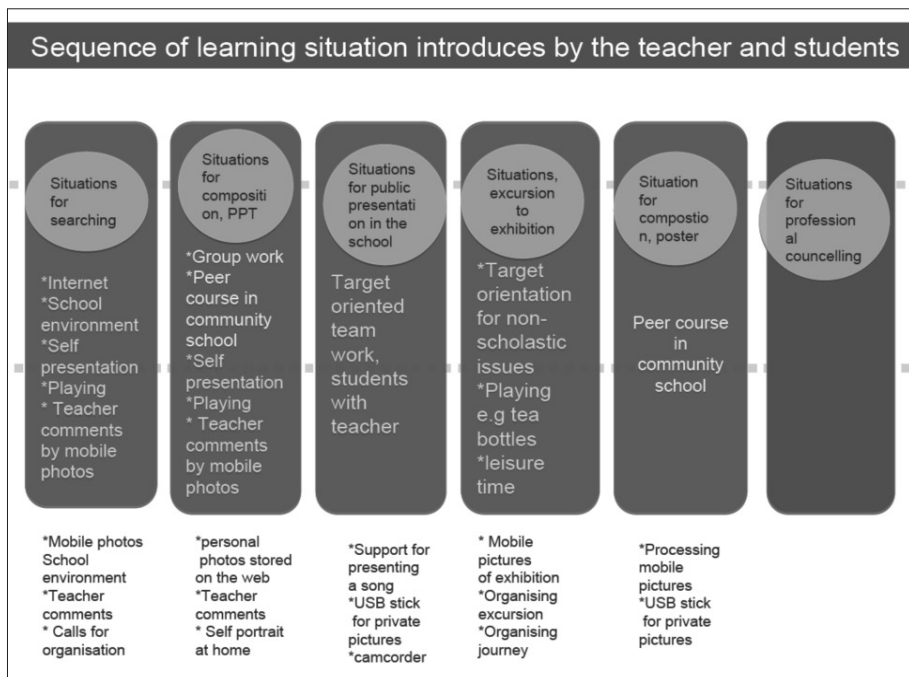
Sequence of learning situation introduces by the teacher and students

Situations for searching

*Internet
*School environment
*Self presentation
*Playing
* Teacher comments by mobile photos

*Mobile photos School environment
*Teacher comments
* Calls for organisation

Situations for composition, PPT

*Group work
*Peer course in community school
*Self presentation
*Playing
* Teacher comments by mobile photos

*personal photos stored on the web
*Teacher comments
* Self portrait at home

Situations for public presentation in the school

Target oriented team work, students with teacher

*Support for presenting a song
*USB stick for private pictures
*camcorder

Situations, excursion to exhibition

*Target orientation for non-scholastic issues
*Playing e.g tea bottles
*leisure time

* Mobile pictures of exhibition
*Organising excursion
*Organising journey

Situation for compostion, poster

Peer course in community school

*Processing mobile pictures
*USB stick for private pictures

Situations for professional councelling